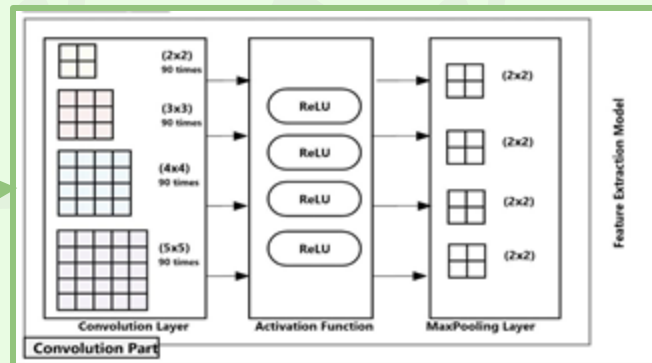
(2x2)
90 times

(3x3)
90 times

(4x4)
90 times

(5x5)
90 times

Convolution Layer

ReLU

ReLU

ReLU

ReLU

Activation Function

(2x2)

(2x2)

(2x2)

(2x2)

MaxPooling Layer

Feature Extraction Model

Convolution Part